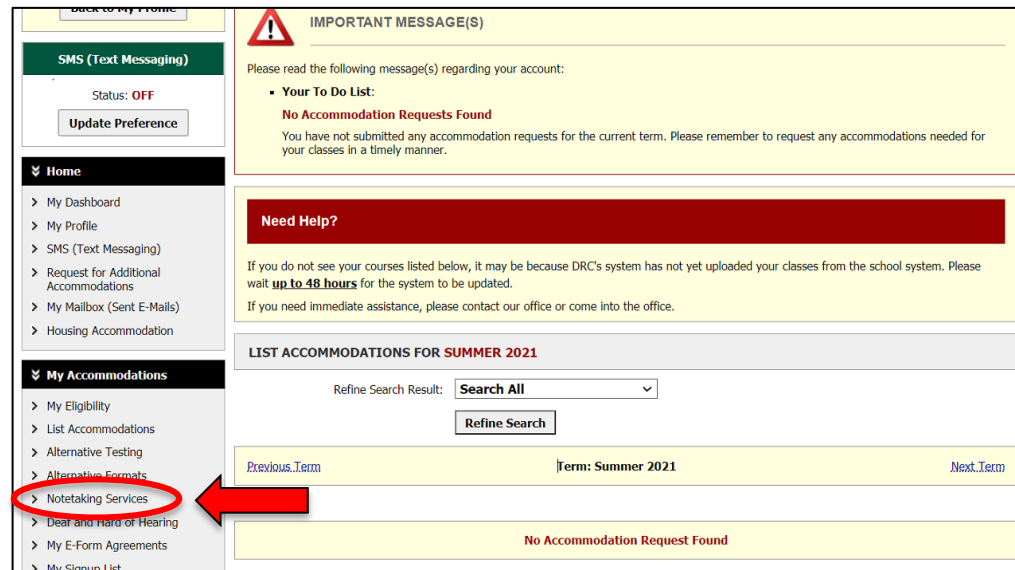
Back to My Profile

SMS (Text Messaging)

Status: OFF

Update Preference

Home

My Dashboard
My Profile
SMS (Text Messaging)
Request for Additional Accommodations
My Mailbox (Sent E-Mails)
Housing Accommodation

My Accommodations

My Eligibility
List Accommodations
Alternative Testing
Alternative Formats
Notetaking Services
Deaf and Hard of Hearing
My E-Form Agreements
My Signup List

IMPORTANT MESSAGE(S)

Please read the following message(s) regarding your account:

Your To Do List:

No Accommodation Requests Found

You have not submitted any accommodation requests for the current term. Please remember to request any accommodations needed for your classes in a timely manner.

Need Help?

If you do not see your courses listed below, it may be because DRC's system has not yet uploaded your classes from the school system. Please wait up to 48 hours for the system to be updated.

If you need immediate assistance, please contact our office or come into the office.

LIST ACCOMMODATIONS FOR SUMMER 2021

Refine Search Result: Search All

Refine Search

Previous Term

Term: Summer 2021

Next Term

No Accommodation Request Found